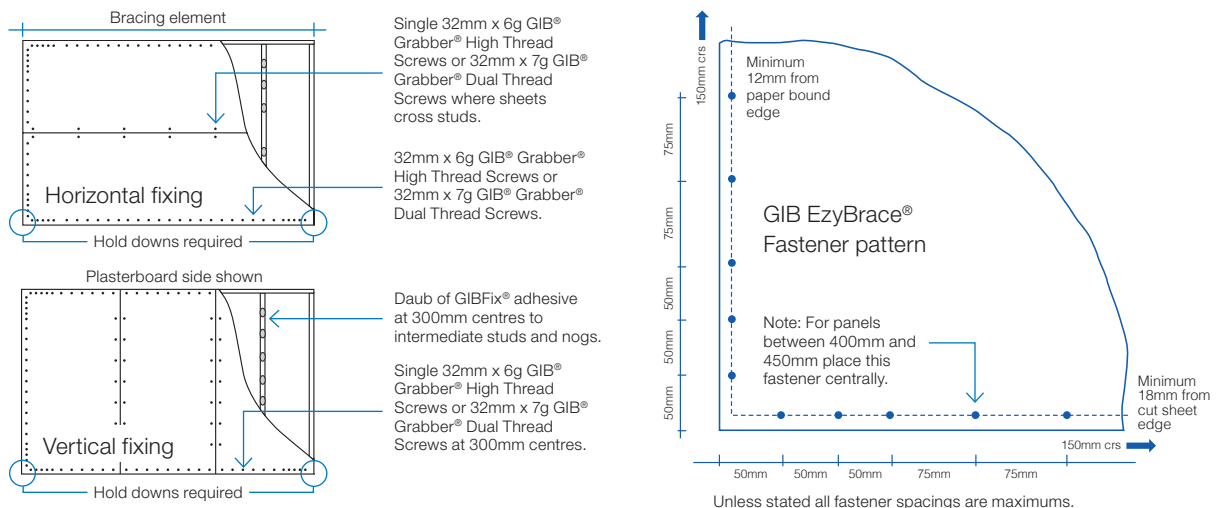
Bracing element

Horizontal fixing

Hold downs required

Single 32mm x 6g GIB® Grabber® High Thread Screws or 32mm x 7g GIB® Grabber® Dual Thread Screws where sheets cross studs.

32mm x 6g GIB® Grabber® High Thread Screws or 32mm x 7g GIB® Grabber® Dual Thread Screws.

Plasterboard side shown

Vertical fixing

Hold downs required

Daub of GIBFix® adhesive at 300mm centres to intermediate studs and nogs.

Single 32mm x 6g GIB® Grabber® High Thread Screws or 32mm x 7g GIB® Grabber® Dual Thread Screws at 300mm centres.

150mm crs

Minimum 12mm from paper bound edge

75mm

75mm

50mm

50mm

50mm

GIB EzyBrace® Fastener pattern

Note: For panels between 400mm and 450mm place this fastener centrally.

Minimum 18mm from cut sheet edge

150mm crs

50mm | 50mm | 50mm | 75mm | 75mm

Unless stated all fastener spacings are maximums.